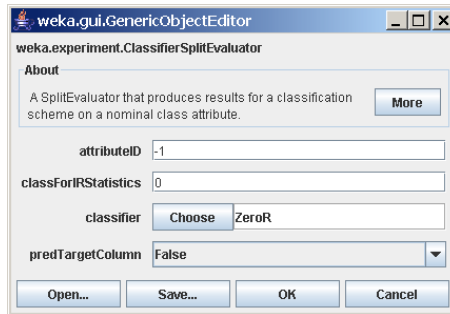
weka.gui.GenericObjectEditor

weka.experiment.ClassifierSplitEvaluator

About

A SplitEvaluator that produces results for a classification scheme on a nominal class attribute.

More

attributeID -1

classForIRStatistics 0

classifier Choose ZeroR

predTargetColumn False

Open... Save... OK Cancel